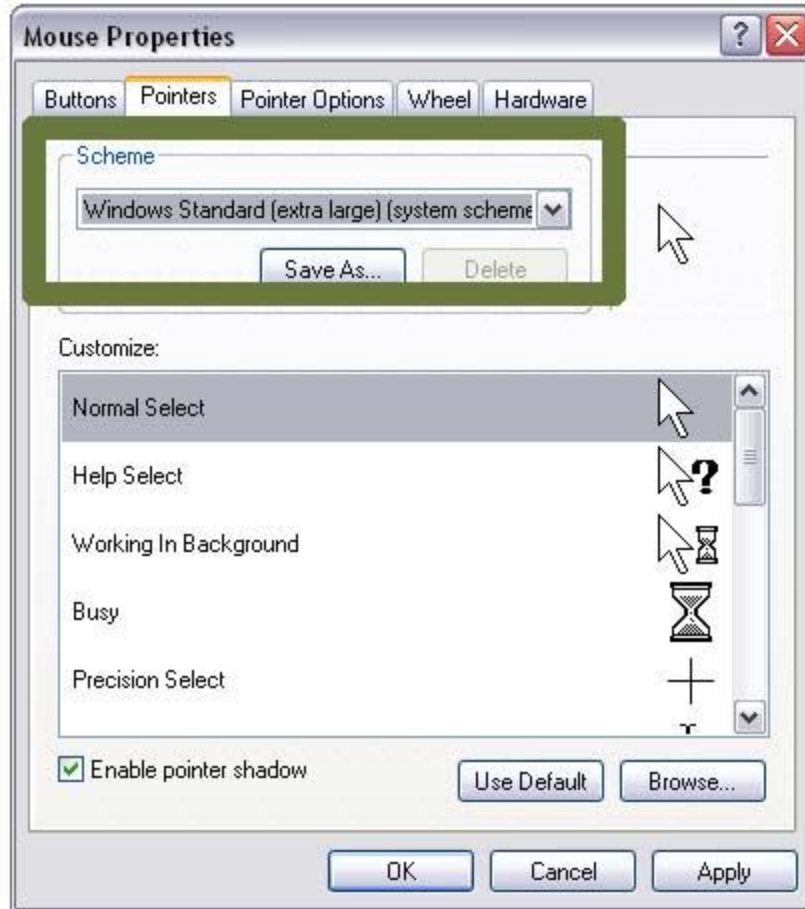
Mouse Properties

?

Buttons
Pointers
Pointer Options
Wheel
Hardware

Scheme

Windows Standard (extra large) (system scheme

Save As...
Delete

Customize:

Normal Select
Help Select
Working In Background
Busy
Precision Select

Enable pointer shadow

Use Default
Browse...

OK
Cancel
Apply